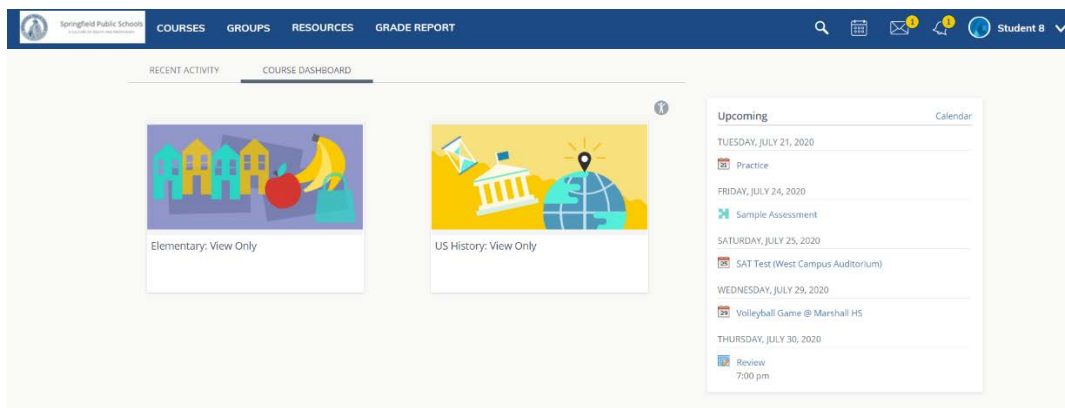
Springfield Public Schools
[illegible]

COURSES GROUPS RESOURCES GRADE REPORT

1 1 Student 8

RECENT ACTIVITY COURSE DASHBOARD

Elementary: View Only

US History: View Only

Upcoming Calendar

TUESDAY, JULY 21, 2020

21 Practice

FRIDAY, JULY 24, 2020

Sample Assessment

SATURDAY, JULY 25, 2020

25 SAT Test (West Campus Auditorium)

WEDNESDAY, JULY 29, 2020

29 Volleyball Game @ Marshall HS

THURSDAY, JULY 30, 2020

Review
7:00 pm